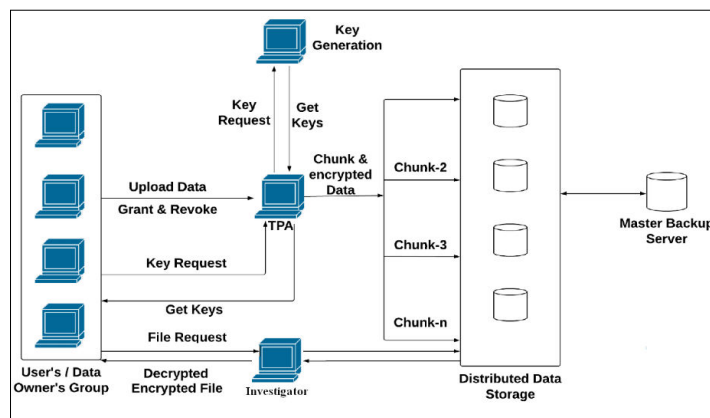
Key Generation

Key Request

Get Keys

Chunk & encrypted Data

Chunk-2

Upload Data

Grant & Revoke

TPA

Chunk-3

Master Backup Server

Key Request

Get Keys

Chunk-n

File Request

User's / Data Owner's Group

Decrypted Encrypted File

Investigator

Distributed Data Storage